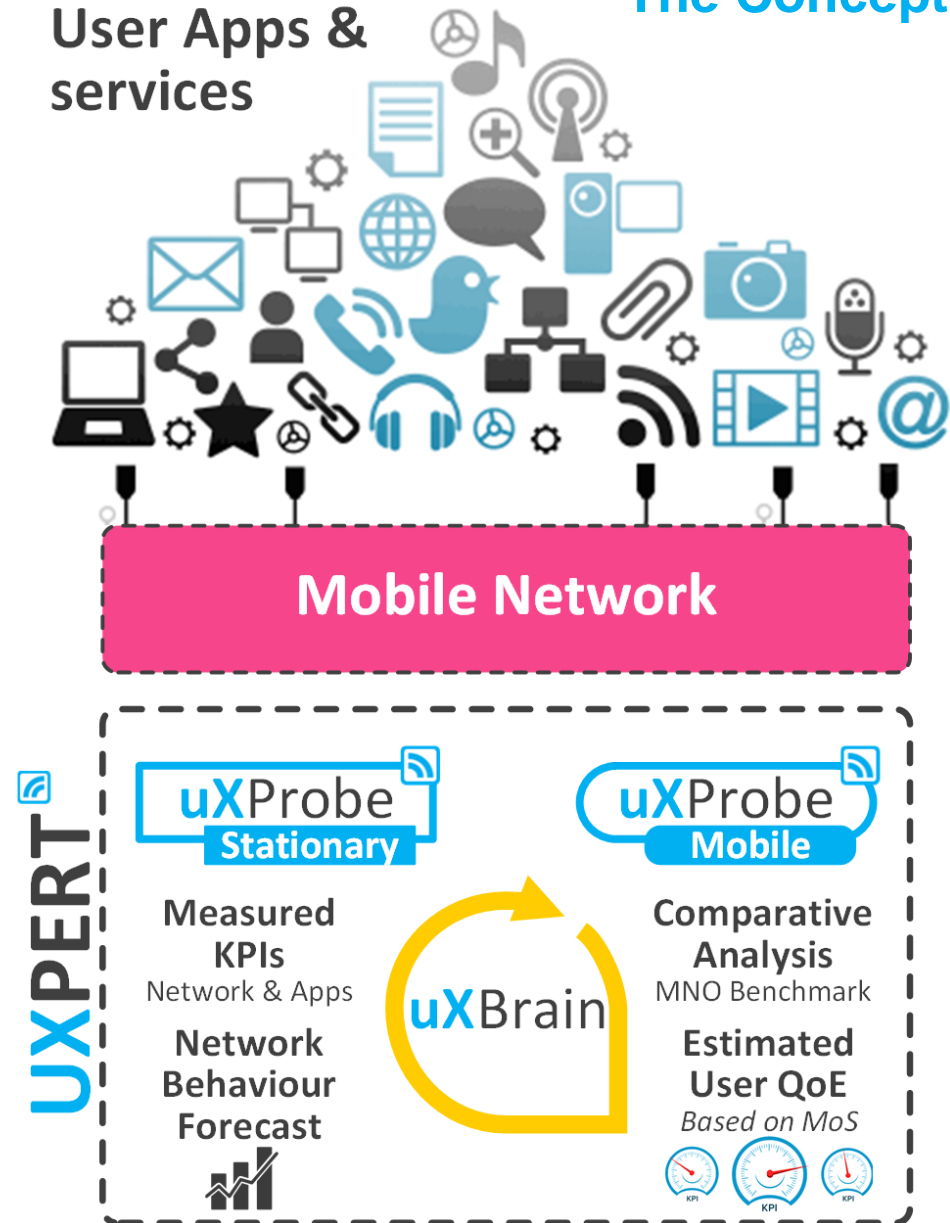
The Concept

User Apps & services

Mobile Network

UXPERT

uXProbe Stationary

uXProbe Mobile

Measured KPIs
Network & Apps

Network Behaviour Forecast

uXBrain

Comparative Analysis
MNO Benchmark

Estimated User QoE
Based on MoS

KPI KPI KPI